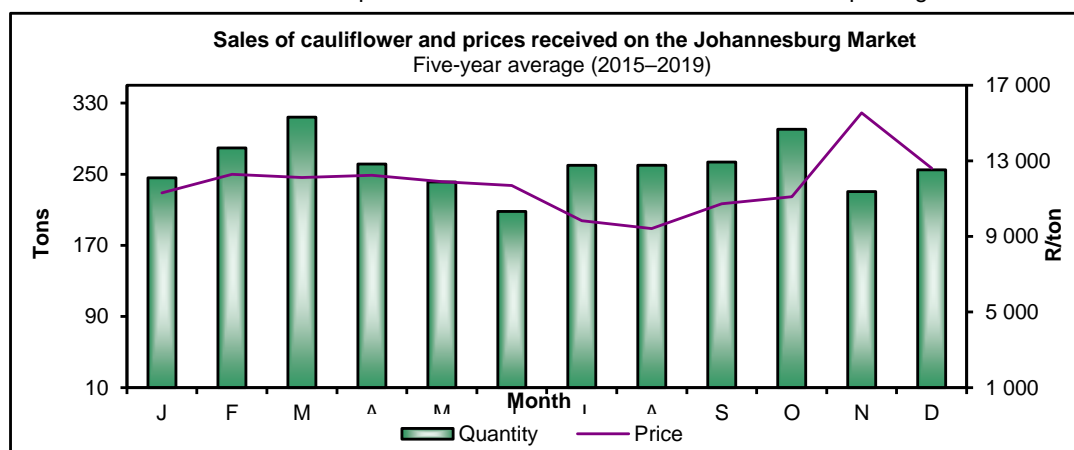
Sales of cauliflower and prices received on the Johannesburg Market
Five-year average (2015–2019)

Tons

330
250
170
90
10

17 000
13 000
9 000
5 000
1 000

R/ton

J F M A M J J A S O N D

Month

Quantity Price